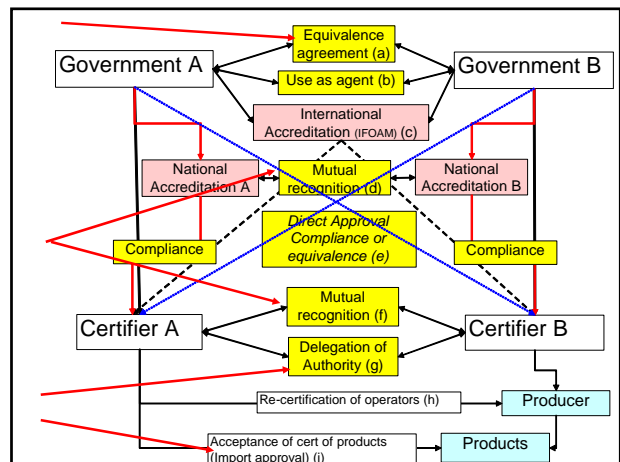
Equivalence agreement (a)

Government A

Use as agent (b)

Government B

International Accreditation (IFOAM) (c)

National Accreditation A

Mutual recognition (d)

National Accreditation B

Direct Approval Compliance or equivalence (e)

Compliance

Compliance

Mutual recognition (f)

Certifier A

Certifier B

Delegation of Authority (g)

Producer

Re-certification of operators (h)

Acceptance of cert of products (Import approval) (i)

Products